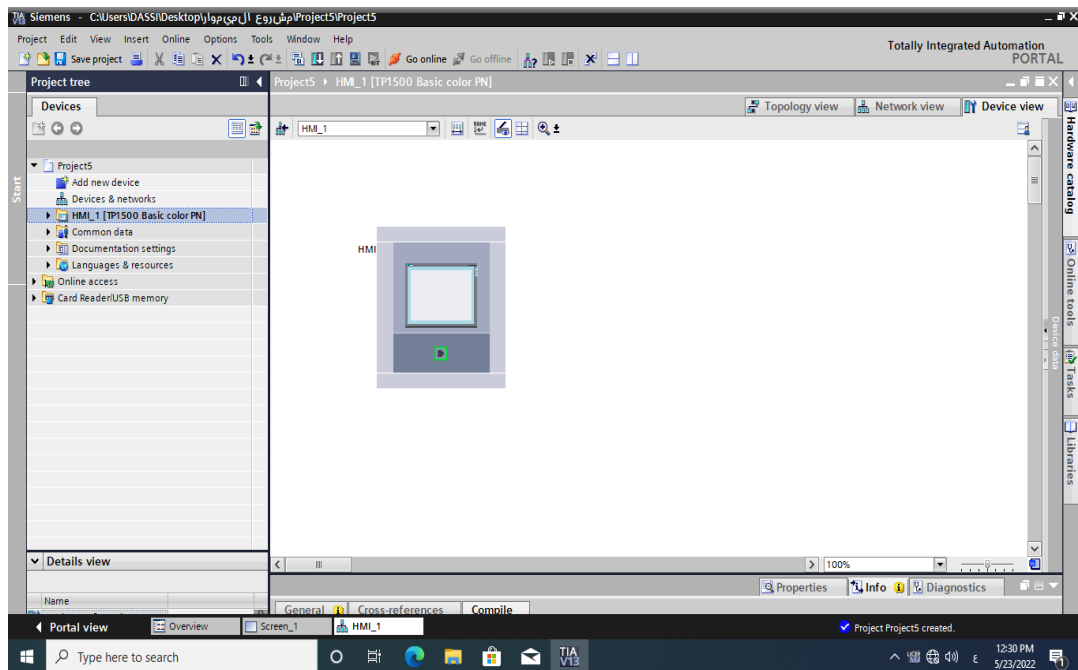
Siemens - C:\Users\DASSI\Desktop\مشروع المي موار\Project5\Project5

Project Edit View Insert Online Options Tools Window Help

Save project Go online Go offline

Totally Integrated Automation
PORTAL

Project tree

Devices

Start

Project5
Add new device
Devices & networks
HMI_1 [TP1500 Basic color PN]
Common data
Documentation settings
Languages & resources
Online access
Card Reader/USB memory

Details view

Name

Project5 ▸ HMI_1 [TP1500 Basic color PN]

Topology view Network view Device view

HMI_1

HMI

100%

Properties Info Diagnostics

General Cross-references Compile

Hardware catalog
Online tools
Tasks
Libraries
Device data

Portal view Overview Screen_1 HMI_1

Project Project5 created.

Type here to search

TIA V13

12:30 PM
5/23/2022